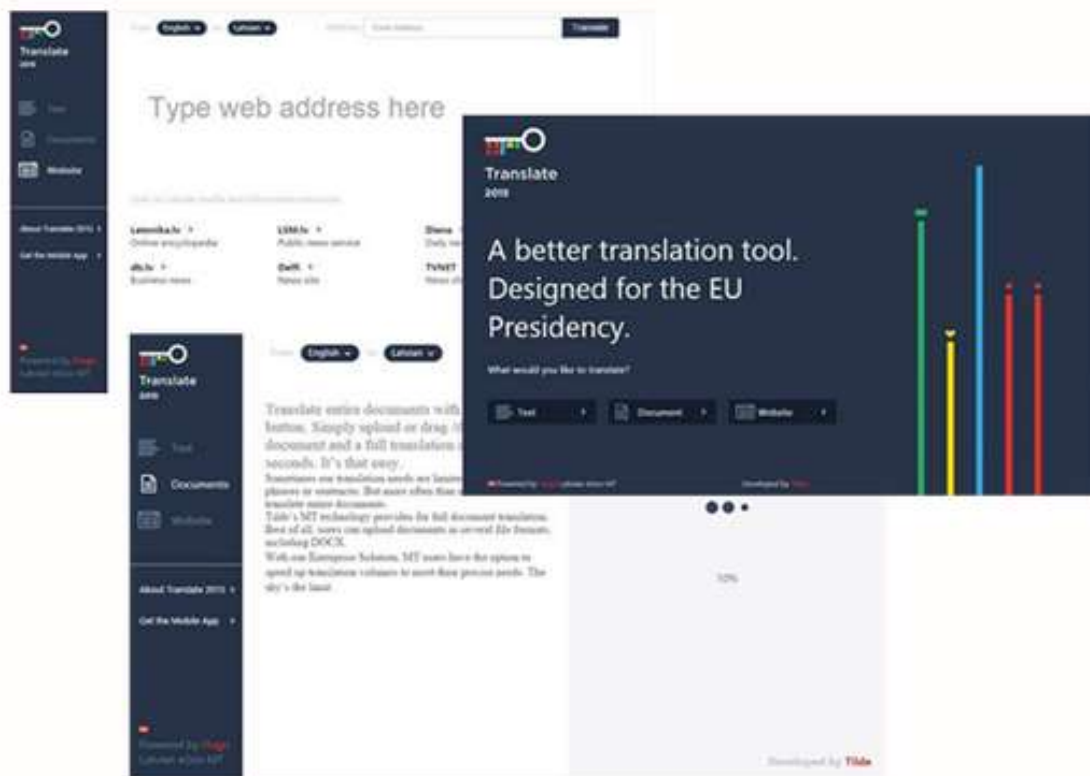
Translate
2015

Text
Documents
Website

About Translate 2015
Get the Mobile App

Powered by Tilde
Latvian eGov MT

From English To Latvian
Website Translate

Type web address here

Letonika.lv
Online encyclopedia

db.lv
Business news

LSM.lv
Public news service

Delfi
News site

Diena
Daily ne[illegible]

TVNET
News s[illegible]

Translate
2015

Text
Documents
Website

About Translate 2015
Get the Mobile App

Powered by Tilde
Latvian eGov MT

From English To Latvian

Translate entire documents with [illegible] button. Simply upload or drag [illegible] document and a full translation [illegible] seconds. It's that easy.
Sometimes our translation needs are limited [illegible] phrases or sentences. But more often than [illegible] translate entire documents.
Tilde's MT technology provides for full document translation. Best of all, users can upload documents in several file formats, including DOCX.
With our Enterprise Solution, MT users have the option to speed up translation volumes to meet their process needs. The sky's the limit.

50%

Developed by Tilde

Translate
2015

A better translation tool. Designed for the EU Presidency.

What would you like to translate?

Text
Document
Website

Powered by Tilde Latvian eGov MT
Developed by Tilde